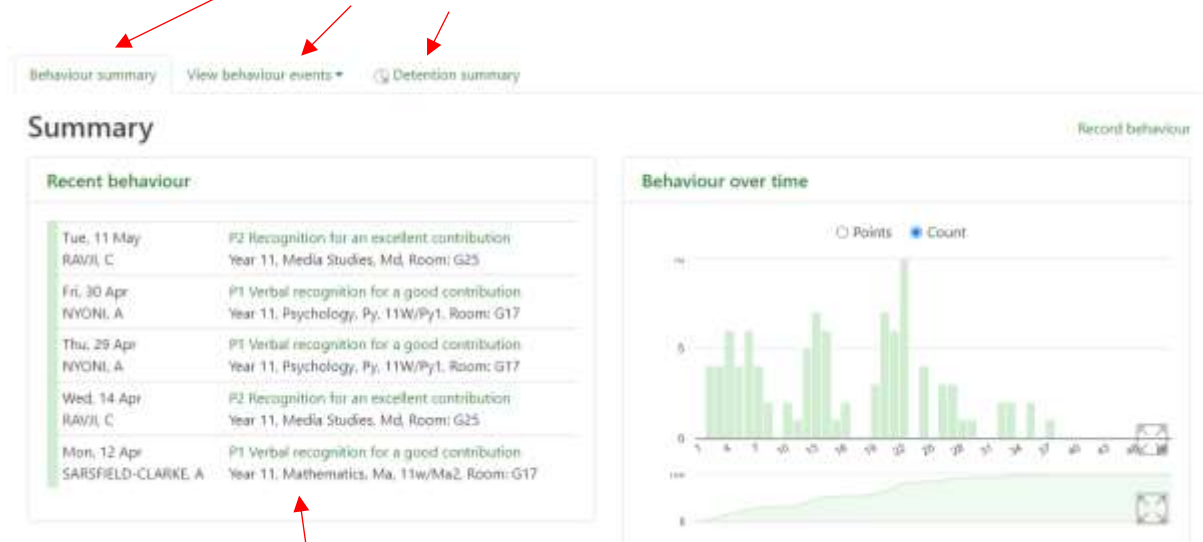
Behaviour summary
View behaviour events ▾
Detention summary

Summary

Record behaviour

Recent behaviour

| | |
|---|---|
| Tue, 11 May<br>RAVJI, C | P2 Recognition for an excellent contribution<br>Year 11, Media Studies, Md, Room: G25 |
| Fri, 30 Apr<br>NYONI, A | P1 Verbal recognition for a good contribution<br>Year 11, Psychology, Py, 11W/Py1, Room: G17 |
| Thu, 29 Apr<br>NYONI, A | P1 Verbal recognition for a good contribution<br>Year 11, Psychology, Py, 11W/Py1, Room: G17 |
| Wed, 14 Apr<br>RAVJI, C | P2 Recognition for an excellent contribution<br>Year 11, Media Studies, Md, Room: G25 |
| Mon, 12 Apr<br>SARSFIELD-CLARKE, A | P1 Verbal recognition for a good contribution<br>Year 11, Mathematics, Ma, 11w/Ma2, Room: G17 |

Behaviour over time

Points
Count

10
5
0

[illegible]